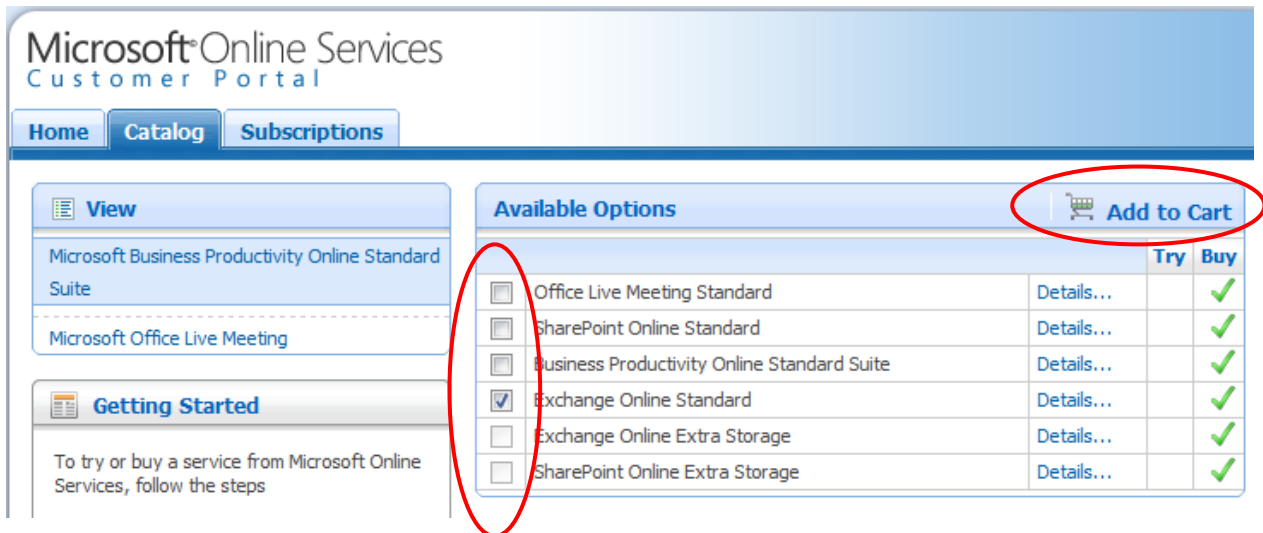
Microsoft® Online Services
Customer Portal

Home | Catalog | Subscriptions

View

Microsoft Business Productivity Online Standard Suite

Microsoft Office Live Meeting

Getting Started

To try or buy a service from Microsoft Online Services, follow the steps

Available Options

Add to Cart

| | | | Try | Buy |
|---|---|---|---|---|
| ☐ | Office Live Meeting Standard | Details... | | ✓ |
| ☐ | SharePoint Online Standard | Details... | | ✓ |
| ☐ | Business Productivity Online Standard Suite | Details... | | ✓ |
| ☑ | Exchange Online Standard | Details... | | ✓ |
| ☐ | Exchange Online Extra Storage | Details... | | ✓ |
| ☐ | SharePoint Online Extra Storage | Details... | | ✓ |